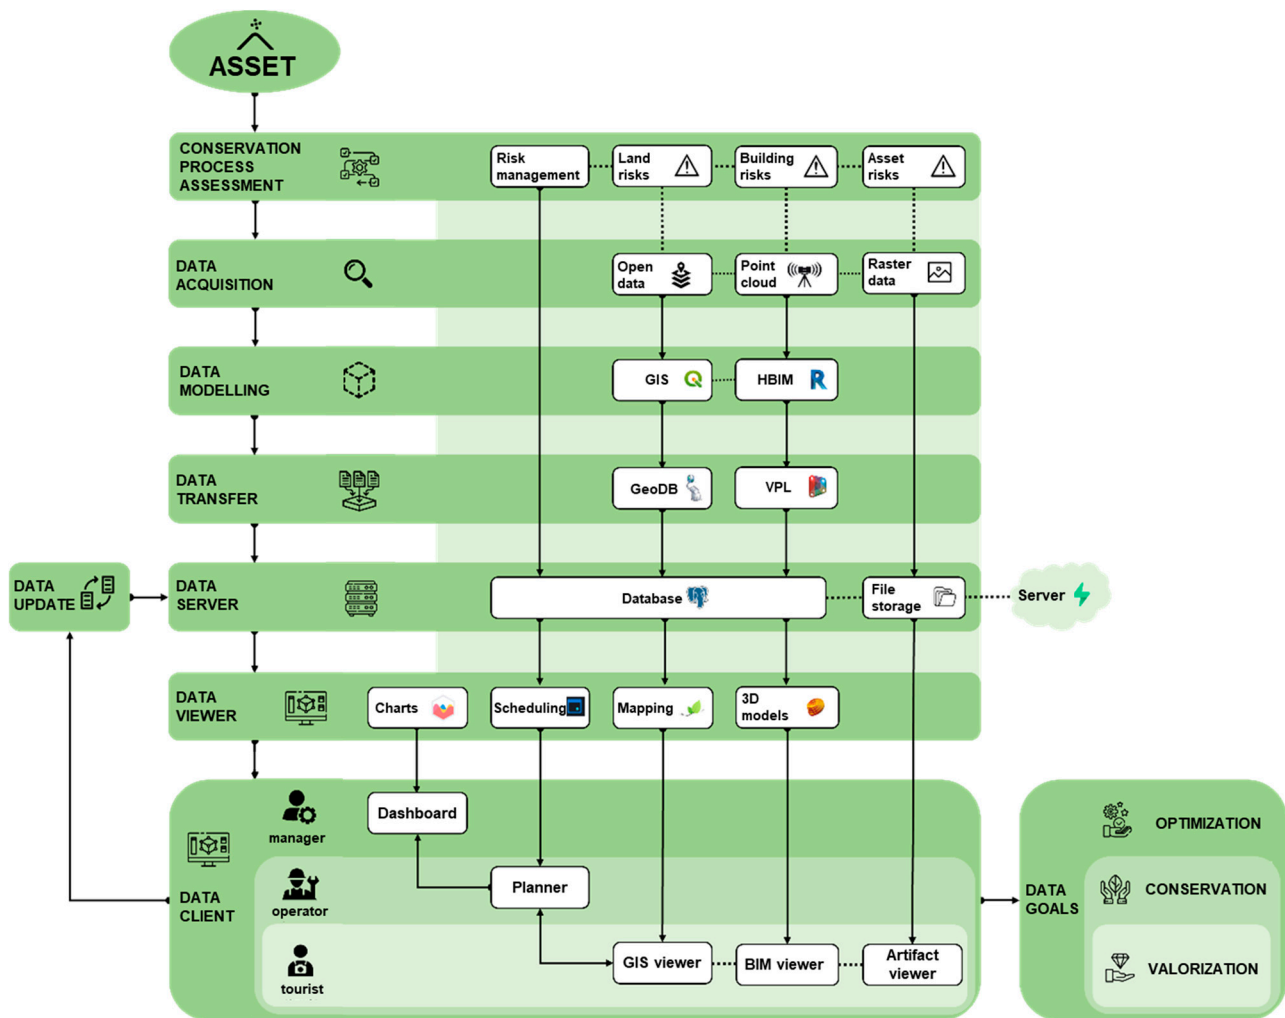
ASSET

CONSERVATION PROCESS ASSESSMENT

Risk management

Land risks

Building risks

Asset risks

DATA ACQUISITION

Open data

Point cloud

Raster data

DATA MODELLING

GIS

HBIM

DATA TRANSFER

GeoDB

VPL

DATA UPDATE

DATA SERVER

Database

File storage

Server

DATA VIEWER

Charts

Scheduling

Mapping

3D models

manager

Dashboard

DATA CLIENT

operator

Planner

tourist

GIS viewer

BIM viewer

Artifact viewer

DATA GOALS

OPTIMIZATION

CONSERVATION

VALORIZATION